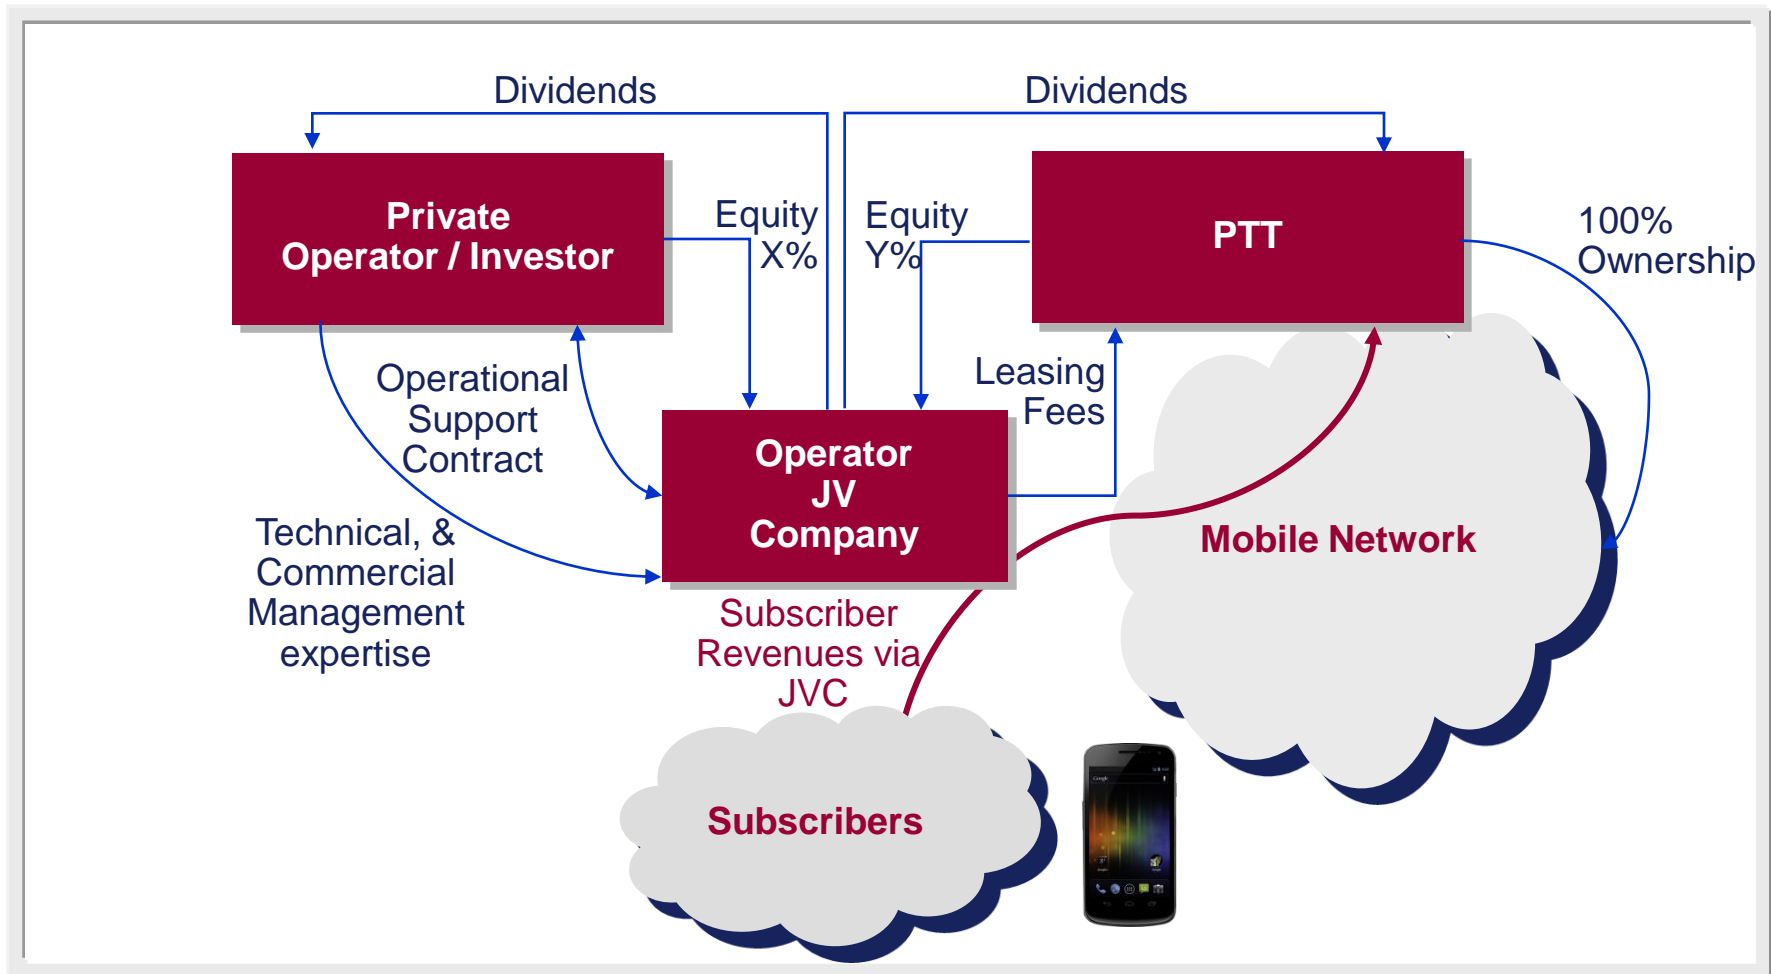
Dividends

Dividends

Private Operator / Investor

Equity X%

Equity Y%

PTT

100% Ownership

Operational Support Contract

Leasing Fees

Operator JV Company

Technical, & Commercial Management expertise

Mobile Network

Subscriber Revenues via JVC

Subscribers